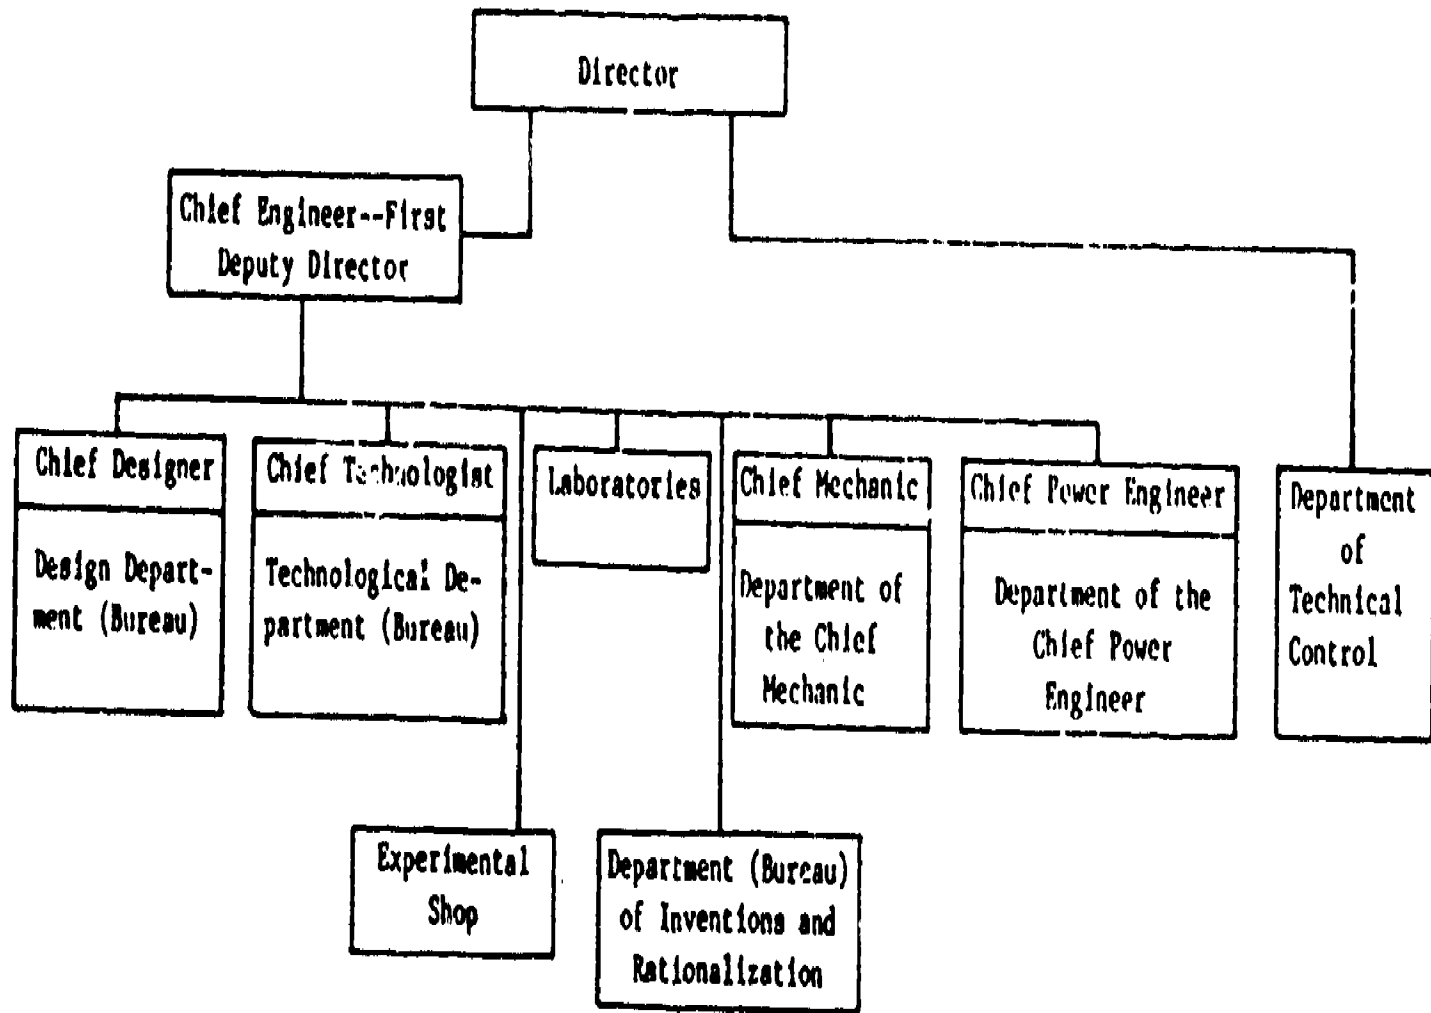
Director

Chief Engineer--First Deputy Director

Chief Designer

Design Department (Bureau)

Chief Technologist

Technological Department (Bureau)

Laboratories

Chief Mechanic

Department of the Chief Mechanic

Chief Power Engineer

Department of the Chief Power Engineer

Department of Technical Control

Experimental Shop

Department (Bureau) of Inventions and Rationalization